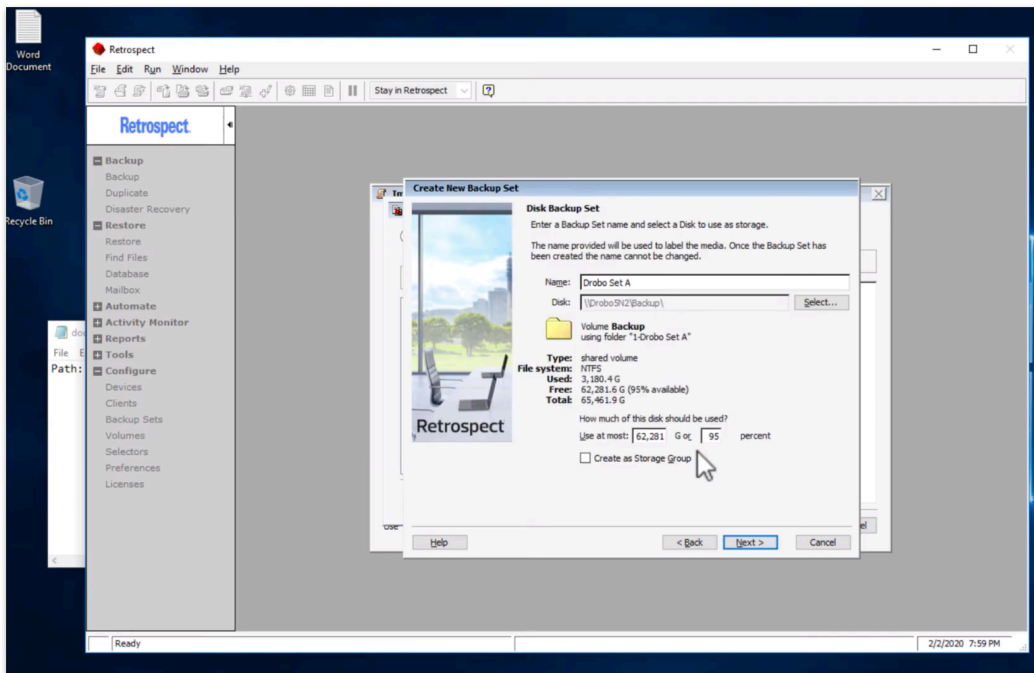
Word Document

Recycle Bin

Retrospect

File Edit Run Window Help

Stay in Retrospect

Retrospect.

Backup
Backup
Duplicate
Disaster Recovery
Restore
Restore
Find Files
Database
Mailbox
Automate
Activity Monitor
Reports
Tools
Configure
Devices
Clients
Backup Sets
Volumes
Selectors
Preferences
Licenses

File E
Path:

Create New Backup Set

Disk Backup Set

Enter a Backup Set name and select a Disk to use as storage.

The name provided will be used to label the media. Once the Backup Set has been created the name cannot be changed.

Name: Drobo Set A

Disk: \\DroboSN2\Backup\ Select...

Volume Backup
using folder "1-Drobo Set A"

Type: shared volume
File system: NTFS
Used: 3,180.4 G
Free: 62,281.6 G (95% available)
Total: 65,461.9 G

How much of this disk should be used?

Use at most: 62,281 G or 95 percent

Create as Storage Group

Retrospect

Help

< Back Next > Cancel

Ready

2/2/2020 7:59 PM